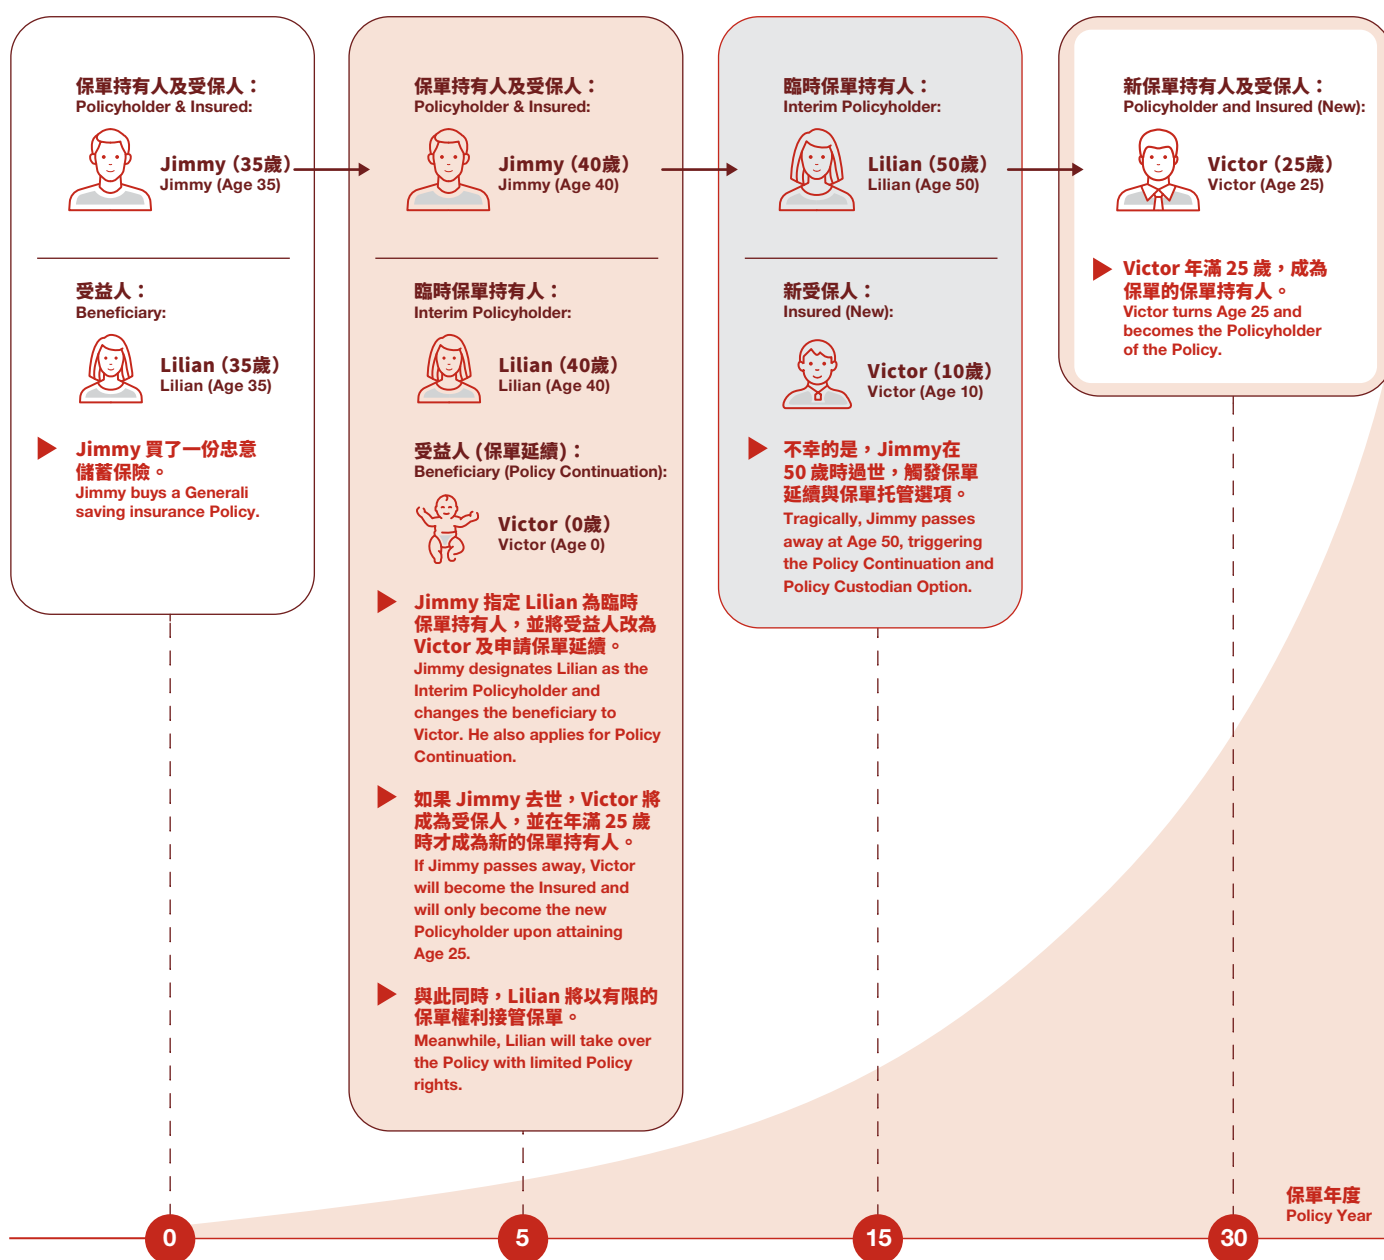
保單持有人及受保人：
Policyholder & Insured:

Jimmy (35歲)
Jimmy (Age 35)

受益人：
Beneficiary:

Lilian (35歲)
Lilian (Age 35)

Jimmy 買了一份忠意儲蓄保險。
Jimmy buys a Generali saving insurance Policy.

保單持有人及受保人：
Policyholder & Insured:

Jimmy (40歲)
Jimmy (Age 40)

臨時保單持有人：
Interim Policyholder:

Lilian (40歲)
Lilian (Age 40)

受益人 (保單延續)：
Beneficiary (Policy Continuation):

Victor (0歲)
Victor (Age 0)

Jimmy 指定 Lilian 為臨時保單持有人，並將受益人改為 Victor 及申請保單延續。
Jimmy designates Lilian as the Interim Policyholder and changes the beneficiary to Victor. He also applies for Policy Continuation.

如果 Jimmy 去世，Victor 將成為受保人，並在年滿 25 歲時才成為新的保單持有人。
If Jimmy passes away, Victor will become the Insured and will only become the new Policyholder upon attaining Age 25.

與此同時，Lilian 將以有限的保單權利接管保單。
Meanwhile, Lilian will take over the Policy with limited Policy rights.

臨時保單持有人：
Interim Policyholder:

Lilian (50歲)
Lilian (Age 50)

新受保人：
Insured (New):

Victor (10歲)
Victor (Age 10)

不幸的是，Jimmy在50 歲時過世，觸發保單延續與保單托管選項。
Tragically, Jimmy passes away at Age 50, triggering the Policy Continuation and Policy Custodian Option.

新保單持有人及受保人：
Policyholder and Insured (New):

Victor (25歲)
Victor (Age 25)

Victor 年滿 25 歲，成為保單的保單持有人。
Victor turns Age 25 and becomes the Policyholder of the Policy.

保單年度
Policy Year

0
5
15
30